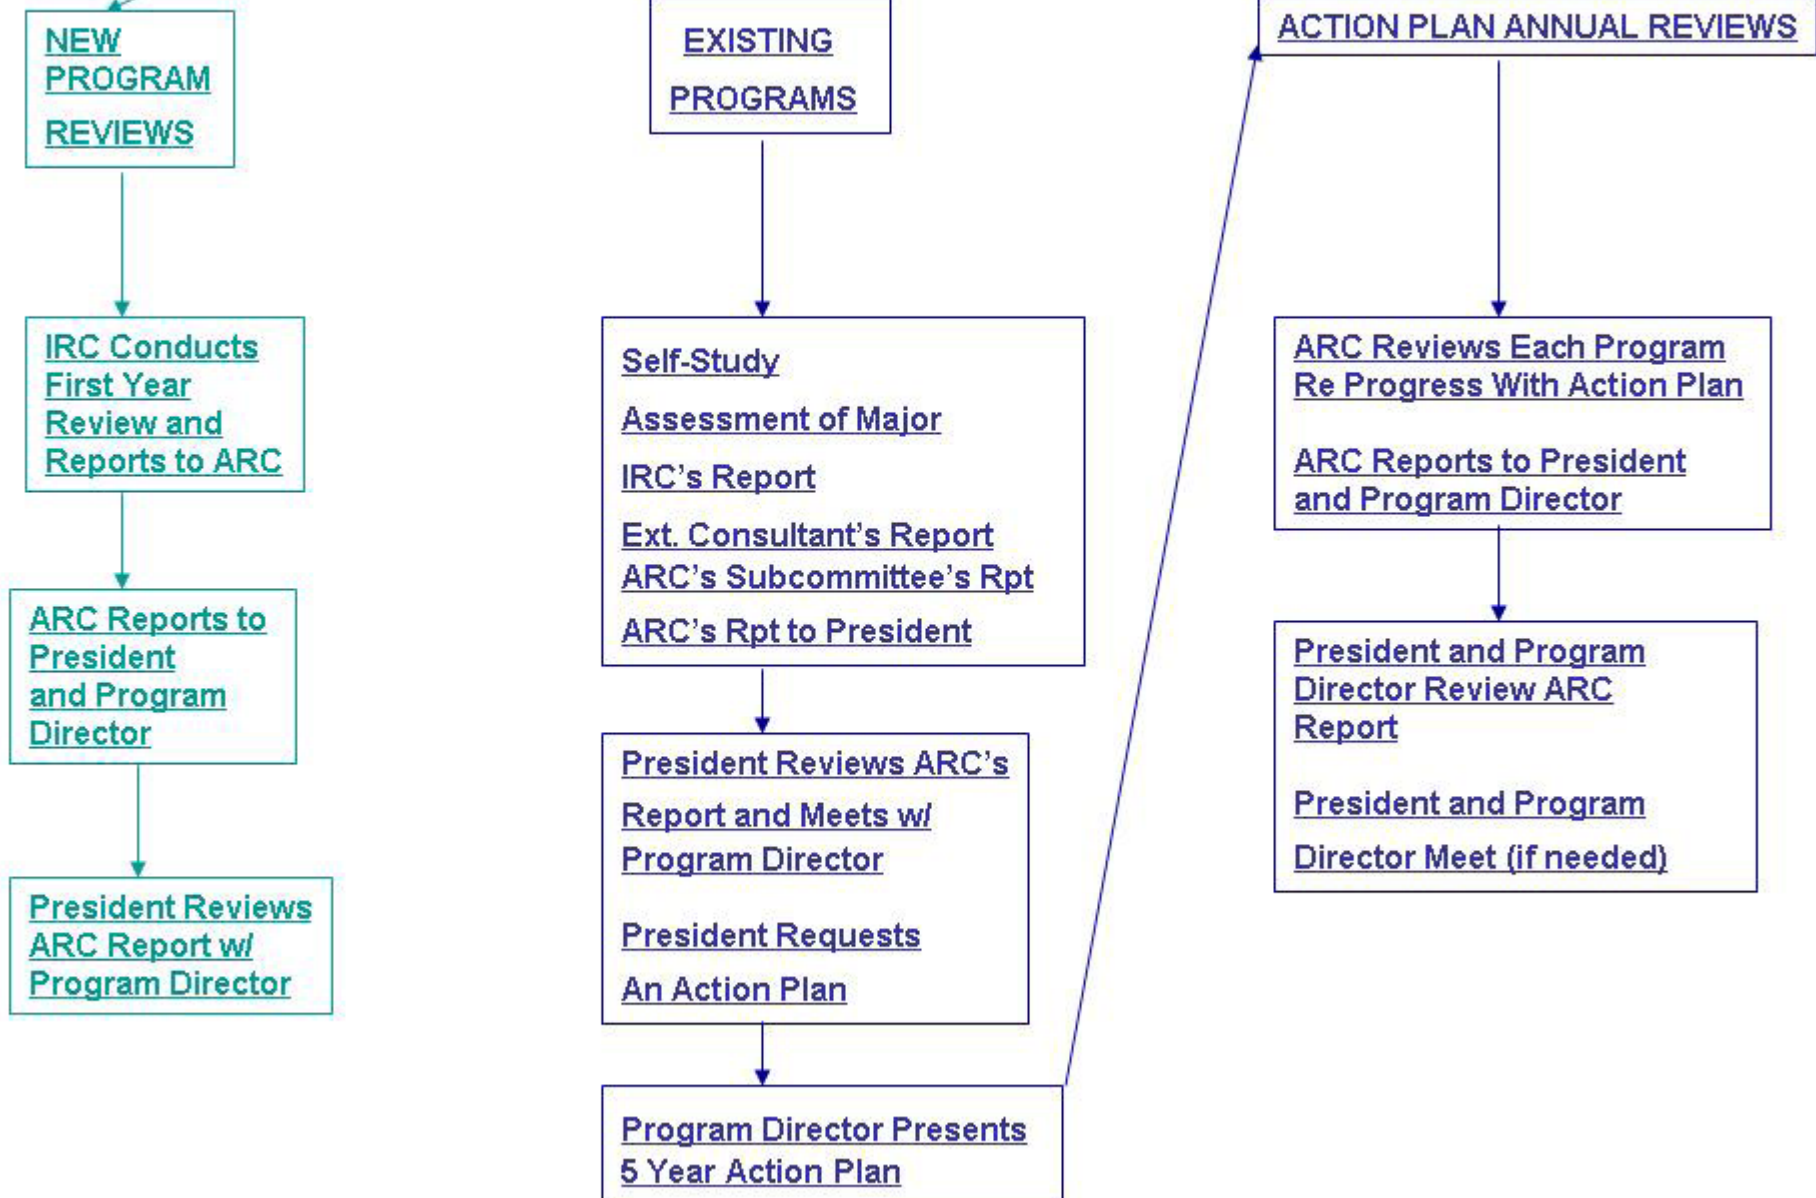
NEW PROGRAM

REVIEWS

IRC Conducts First Year Review and Reports to ARC

ARC Reports to President and Program Director

President Reviews ARC Report w/ Program Director

EXISTING

PROGRAMS

Self-Study

Assessment of Major

IRC's Report

Ext. Consultant's Report

ARC's Subcommittee's Rpt

ARC's Rpt to President

President Reviews ARC's

Report and Meets w/

Program Director

President Requests

An Action Plan

Program Director Presents 5 Year Action Plan

ACTION PLAN ANNUAL REVIEWS

ARC Reviews Each Program Re Progress With Action Plan

ARC Reports to President and Program Director

President and Program Director Review ARC Report

President and Program

Director Meet (if needed)